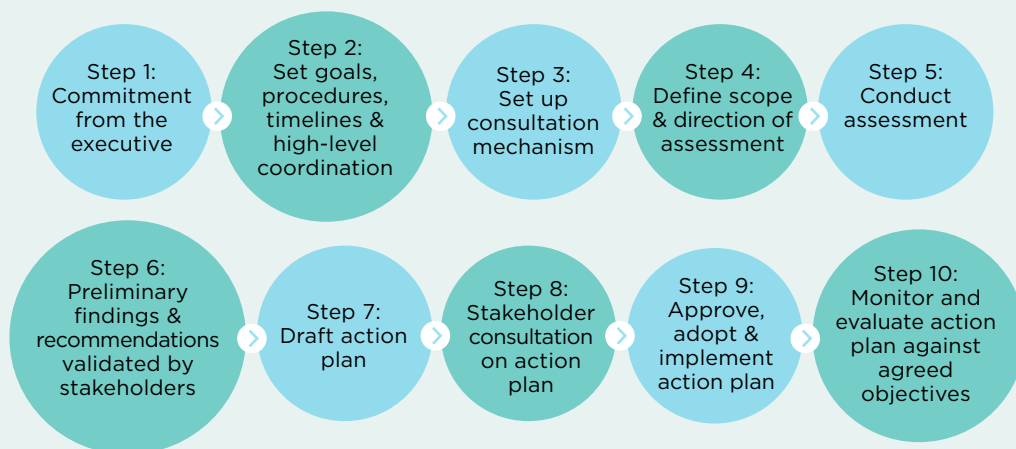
Step 1:
Commitment from the executive

Step 2:
Set goals, procedures, timelines & high-level coordination

Step 3:
Set up consultation mechanism

Step 4:
Define scope & direction of assessment

Step 5:
Conduct assessment

Step 6:
Preliminary findings & recommendations validated by stakeholders

Step 7:
Draft action plan

Step 8:
Stakeholder consultation on action plan

Step 9:
Approve, adopt & implement action plan

Step 10:
Monitor and evaluate action plan against agreed objectives